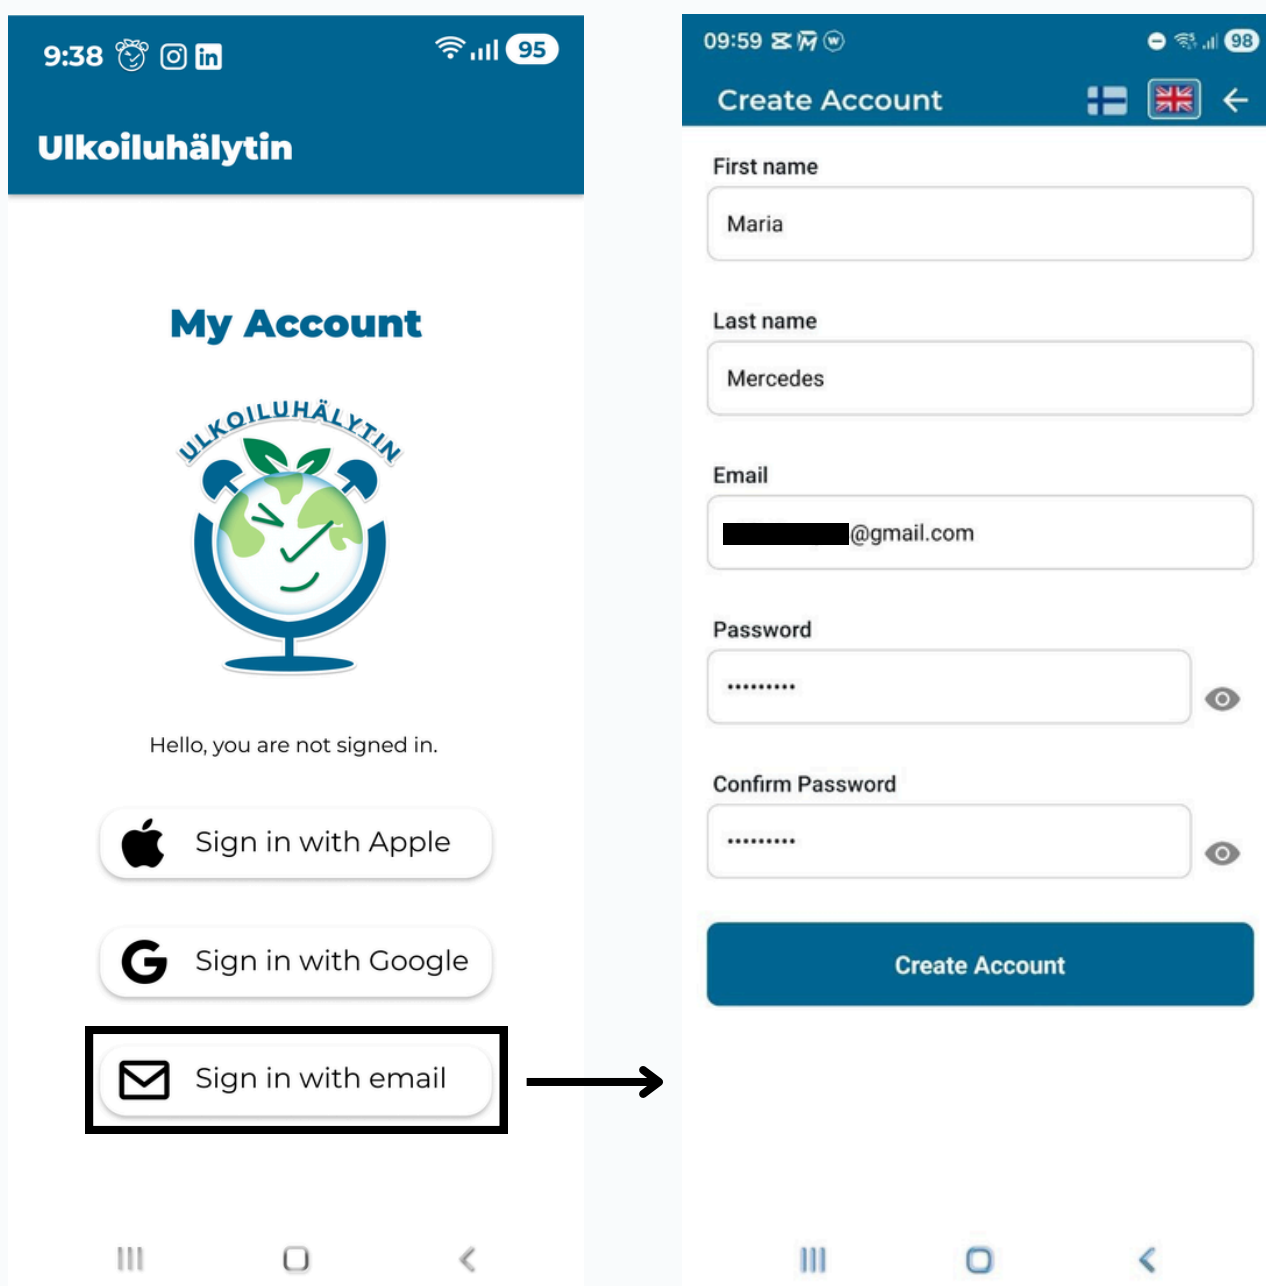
9:38 95

Ulkoiluhälytin

My Account

ULKOILUHÄLYTIN

Hello, you are not signed in.

Sign in with Apple

Sign in with Google

Sign in with email

09:59 98

Create Account

First name

Maria

Last name

Mercedes

Email

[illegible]@gmail.com

Password

•••••••••

Confirm Password

•••••••••

Create Account